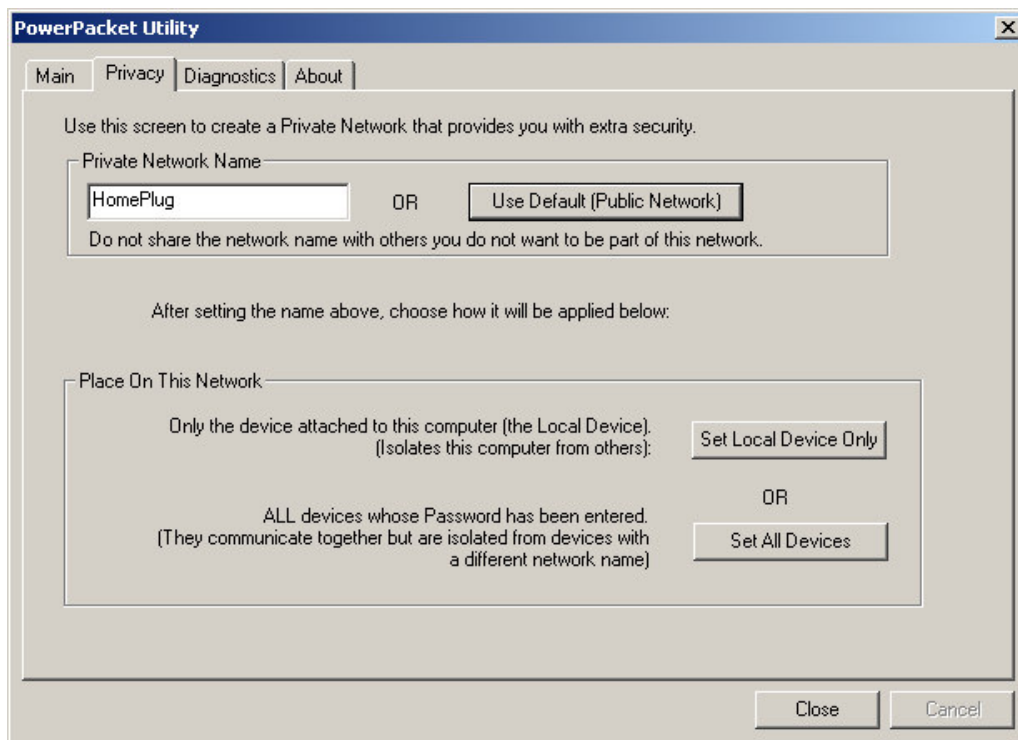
PowerPacket Utility

×

Main | Privacy | Diagnostics | About

Use this screen to create a Private Network that provides you with extra security.

Private Network Name

HomePlug

OR

Use Default (Public Network)

Do not share the network name with others you do not want to be part of this network.

After setting the name above, choose how it will be applied below:

Place On This Network

Only the device attached to this computer (the Local Device). (Isolates this computer from others):

Set Local Device Only

OR

ALL devices whose Password has been entered. (They communicate together but are isolated from devices with a different network name)

Set All Devices

Close

Cancel